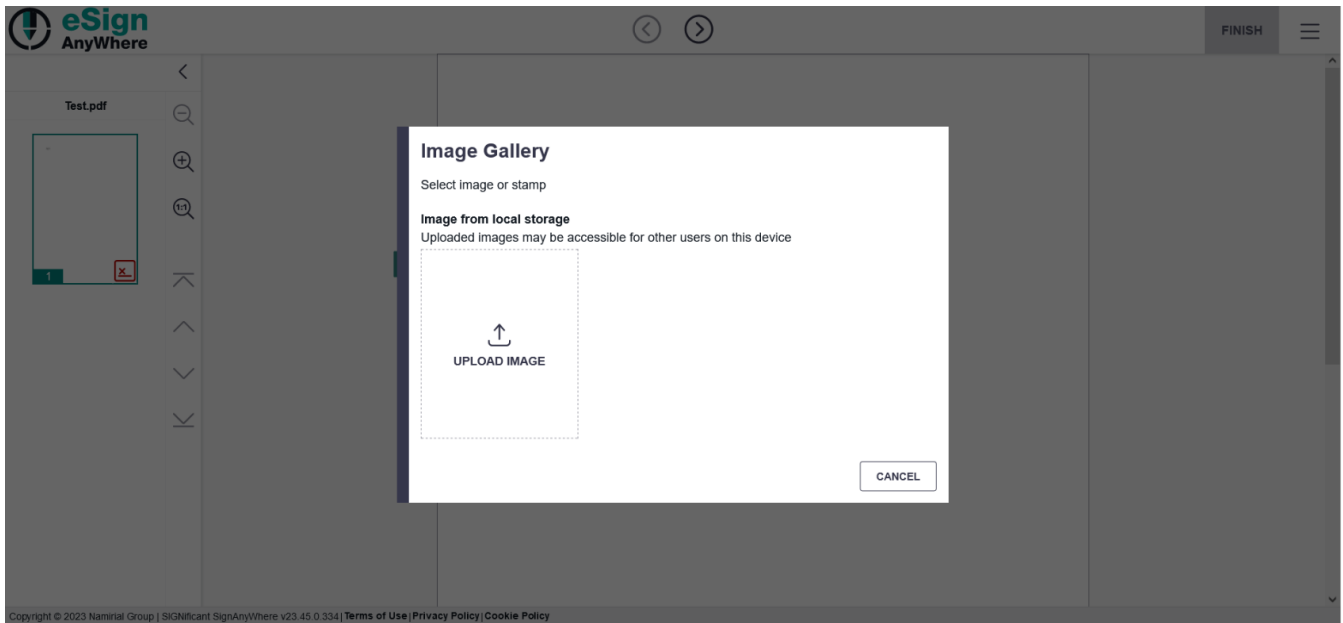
eSign AnyWhere

FINISH

Test.pdf

1

Image Gallery

Select image or stamp

Image from local storage
Uploaded images may be accessible for other users on this device

UPLOAD IMAGE

CANCEL

Copyright © 2023 Namirial Group | SIGNificant SignAnyWhere v23.45.0.334 | Terms of Use | Privacy Policy | Cookie Policy